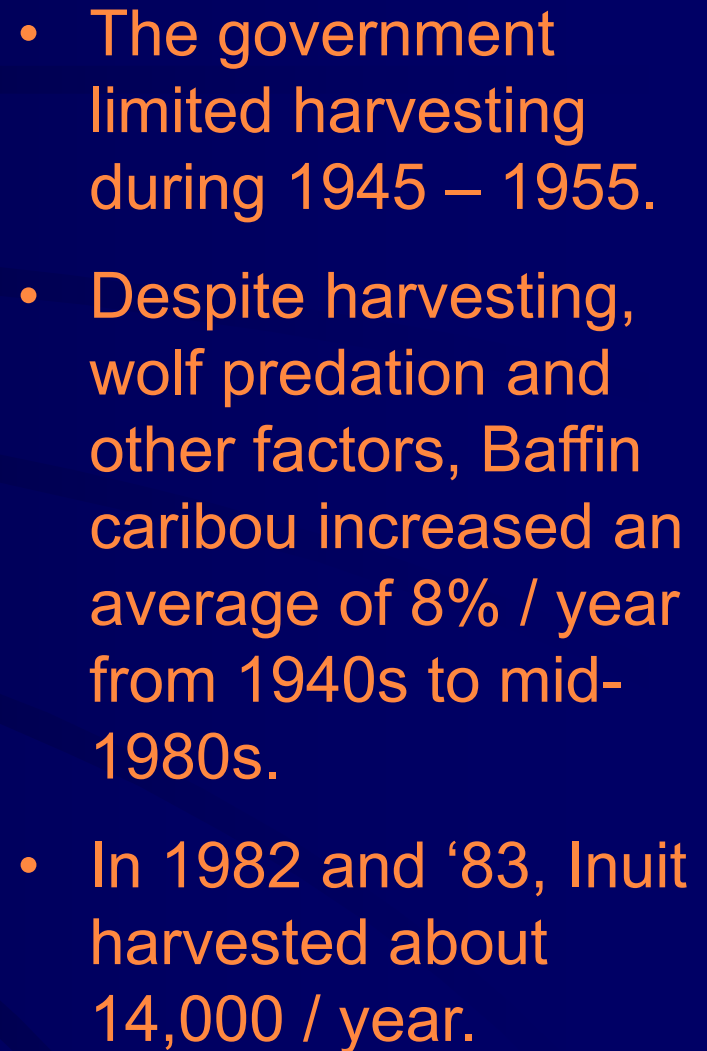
• The government limited harvesting during 1945 – 1955.

• Despite harvesting, wolf predation and other factors, Baffin caribou increased an average of 8% / year from 1940s to mid-1980s.

• In 1982 and ‘83, Inuit harvested about 14,000 / year.